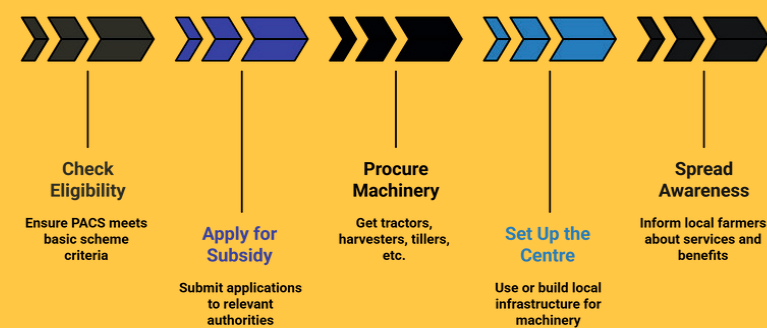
Check Eligibility
Ensure PACS meets basic scheme criteria

Apply for Subsidy
Submit applications to relevant authorities

Procure Machinery
Get tractors, harvesters, tillers, etc.

Set Up the Centre
Use or build local infrastructure for machinery

Spread Awareness
Inform local farmers about services and benefits